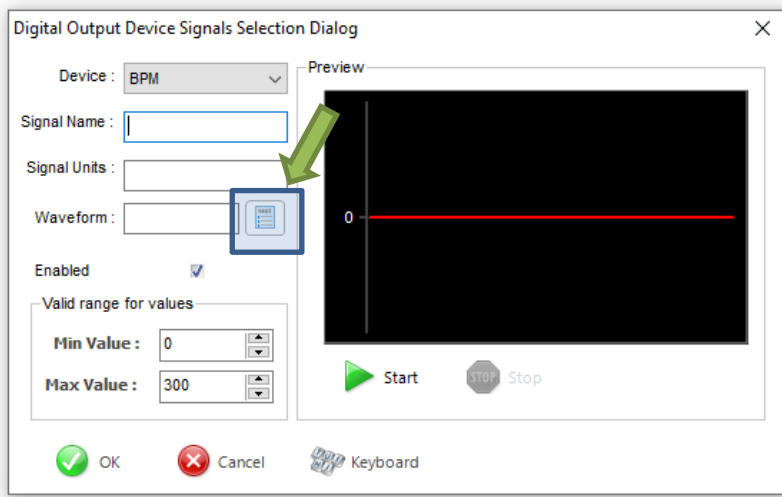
Digital Output Device Signals Selection Dialog

Device : BPM

Signal Name :

Signal Units :

Waveform :

Enabled

Valid range for values

Min Value : 0

Max Value : 300

Preview

0

Start

STOP Stop

OK

Cancel

Keyboard